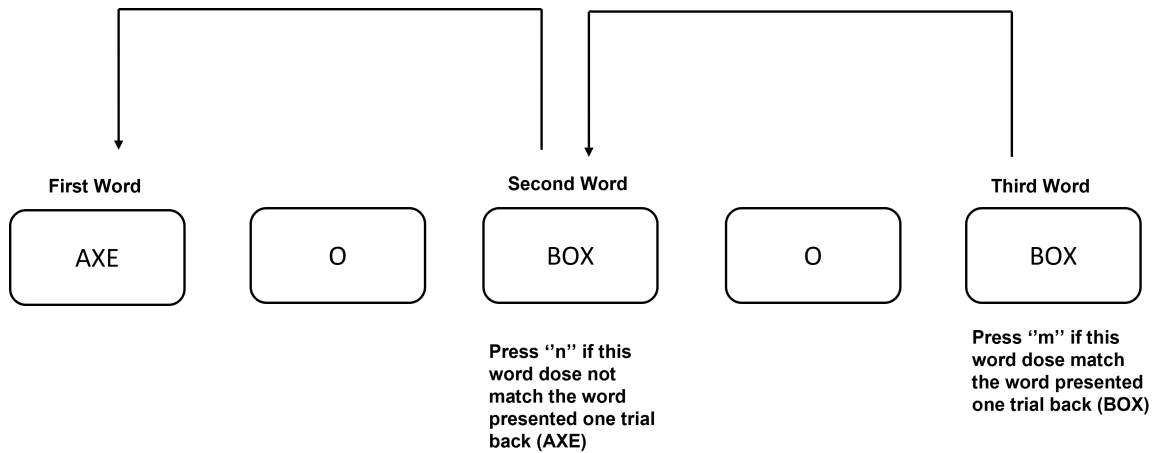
First Word

AXE

O

Second Word

BOX

Press ''n'' if this word dose not match the word presented one trial back (AXE)

O

Third Word

BOX

Press ''m'' if this word dose match the word presented one trial back (BOX)